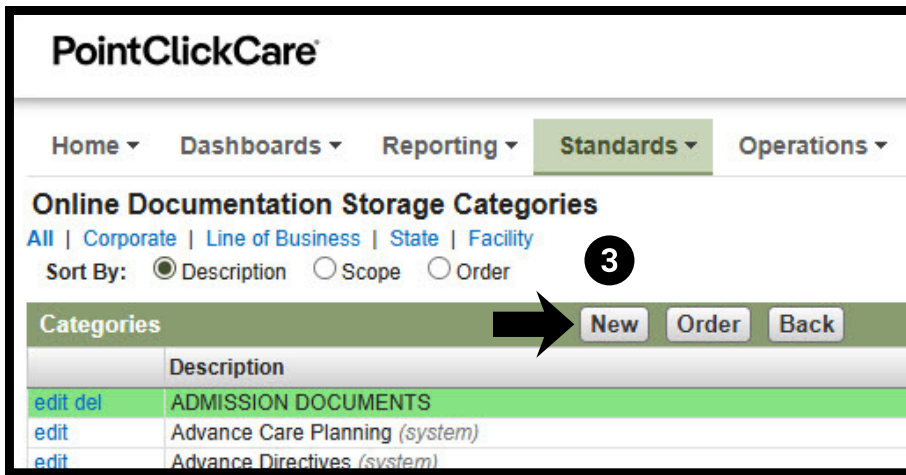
PointClickCare

Home ▾ Dashboards ▾ Reporting ▾ Standards ▾ Operations ▾

Online Documentation Storage Categories

All | Corporate | Line of Business | State | Facility

Sort By: Description Scope Order

3

Categories New Order Back

| | Description |
|---|---|
| edit del | ADMISSION DOCUMENTS |
| edit | Advance Care Planning (system) |
| edit | Advance Directives (system) |